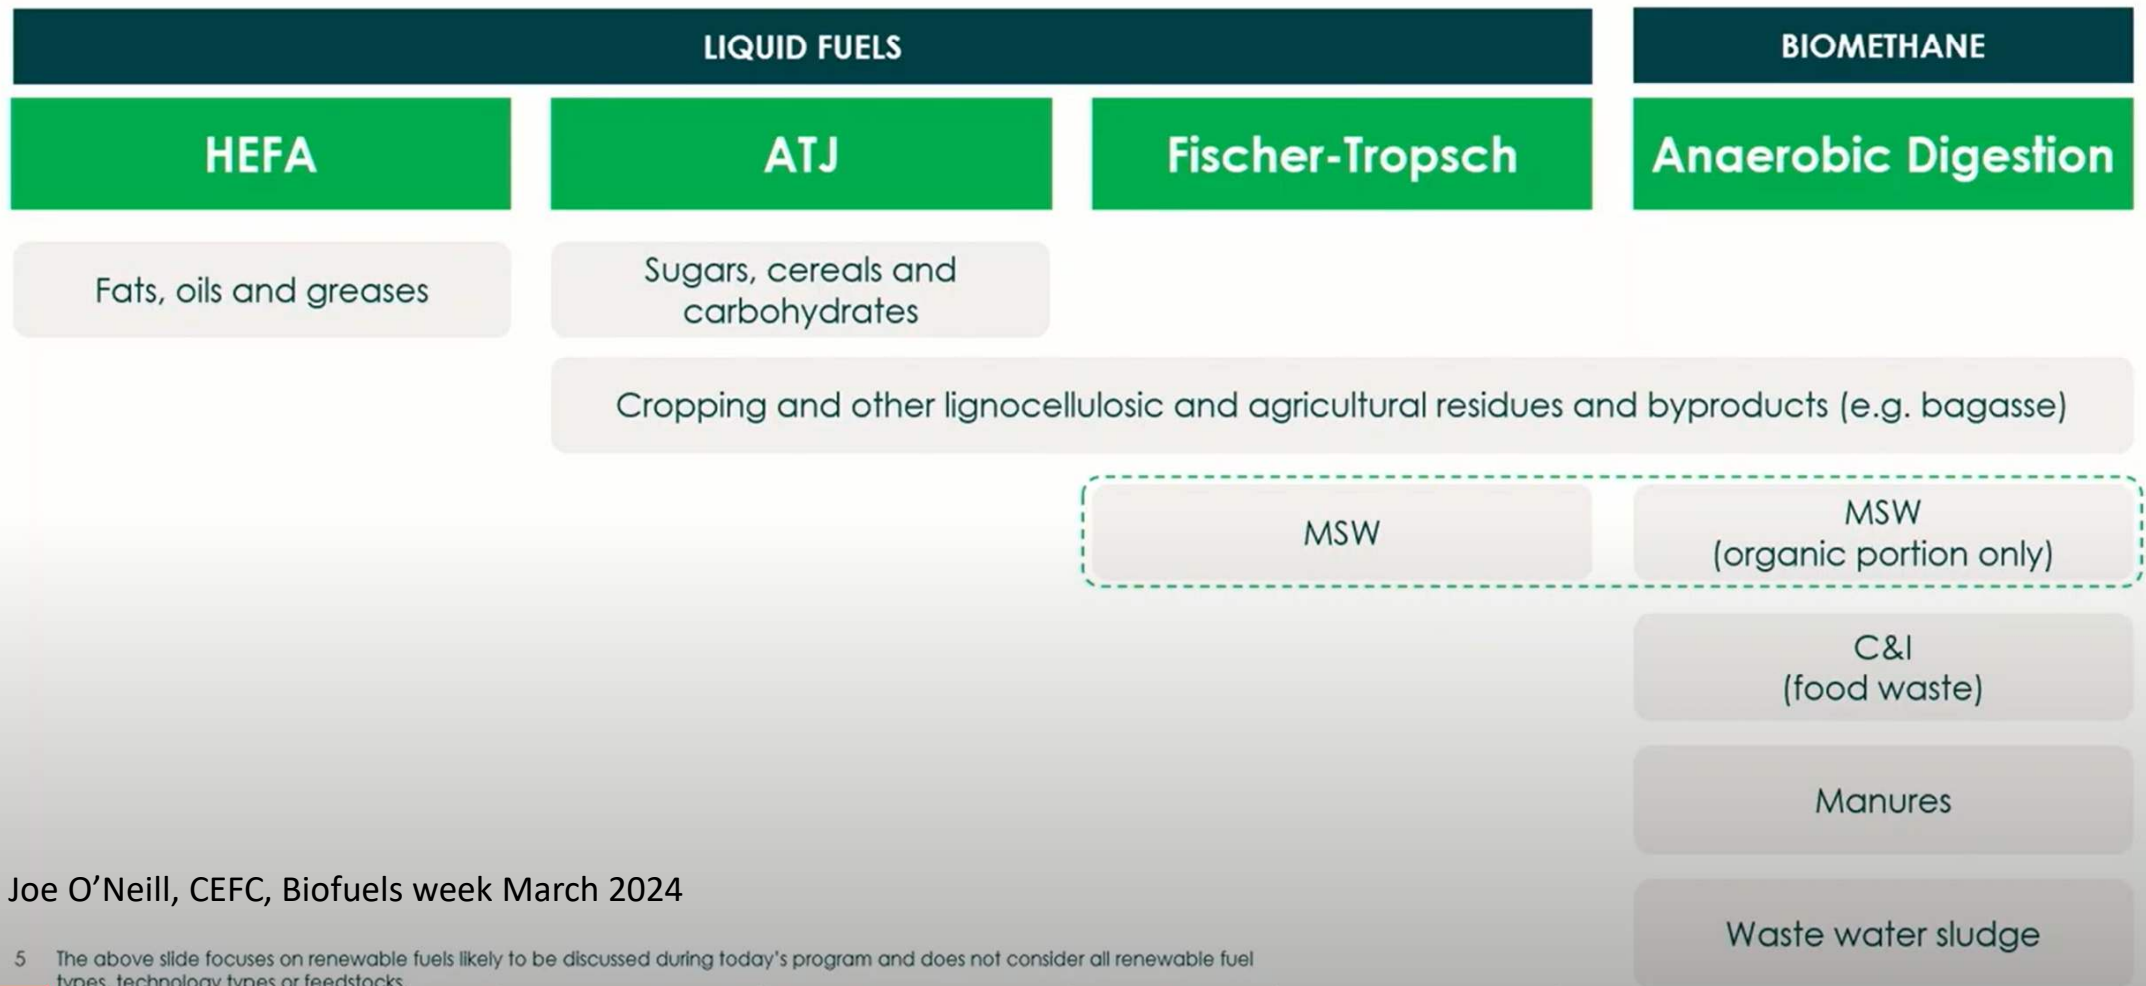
LIQUID FUELS

BIOMETHANE

HEFA

ATJ

Fischer-Tropsch

Anaerobic Digestion

Fats, oils and greases

Sugars, cereals and carbohydrates

Cropping and other lignocellulosic and agricultural residues and byproducts (e.g. bagasse)

MSW

MSW (organic portion only)

C&I (food waste)

Manures

Joe O'Neill, CEFC, Biofuels week March 2024

Waste water sludge

5 The above slide focuses on renewable fuels likely to be discussed during today's program and does not consider all renewable fuel types, technology types or feedstocks